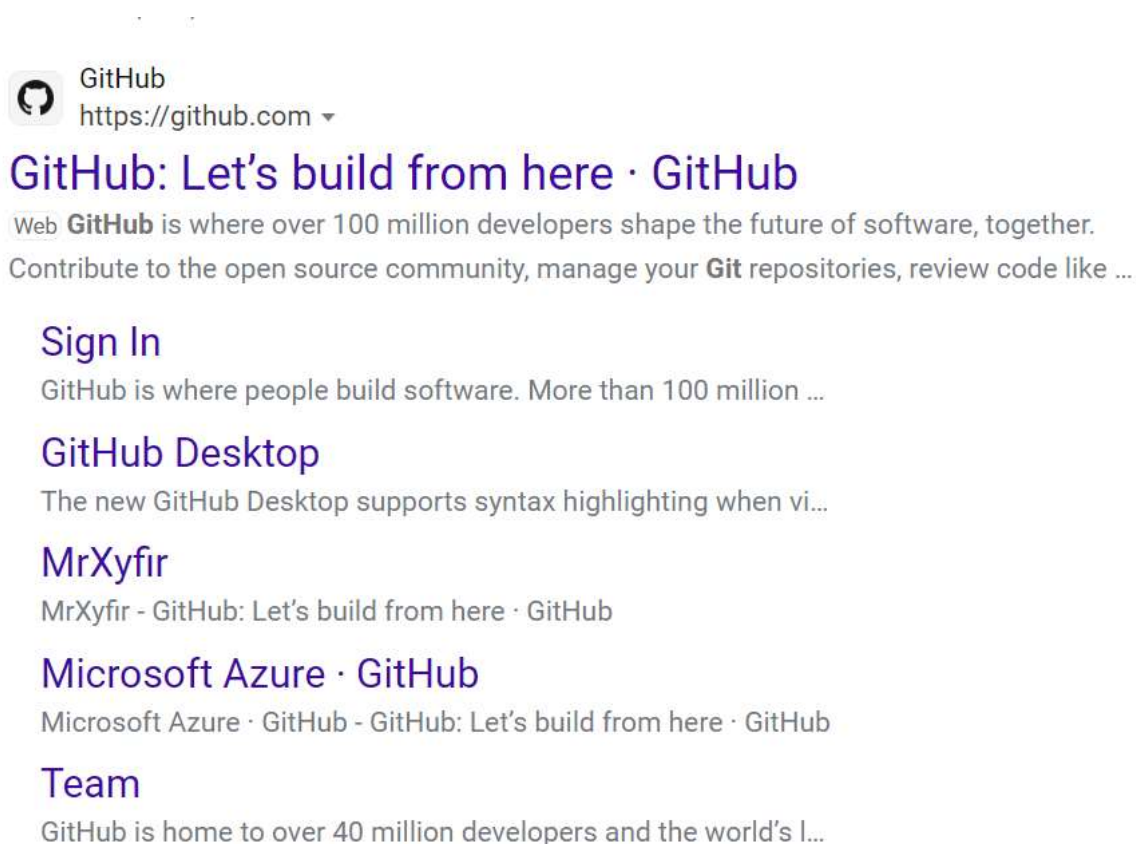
GitHub
https://github.com

GitHub: Let's build from here · GitHub

Web **GitHub** is where over 100 million developers shape the future of software, together. Contribute to the open source community, manage your **Git** repositories, review code like ...

Sign In
GitHub is where people build software. More than 100 million ...

GitHub Desktop
The new GitHub Desktop supports syntax highlighting when vi...

MrXyfir
MrXyfir - GitHub: Let's build from here · GitHub

Microsoft Azure · GitHub
Microsoft Azure · GitHub - GitHub: Let's build from here · GitHub

Team
GitHub is home to over 40 million developers and the world's l...